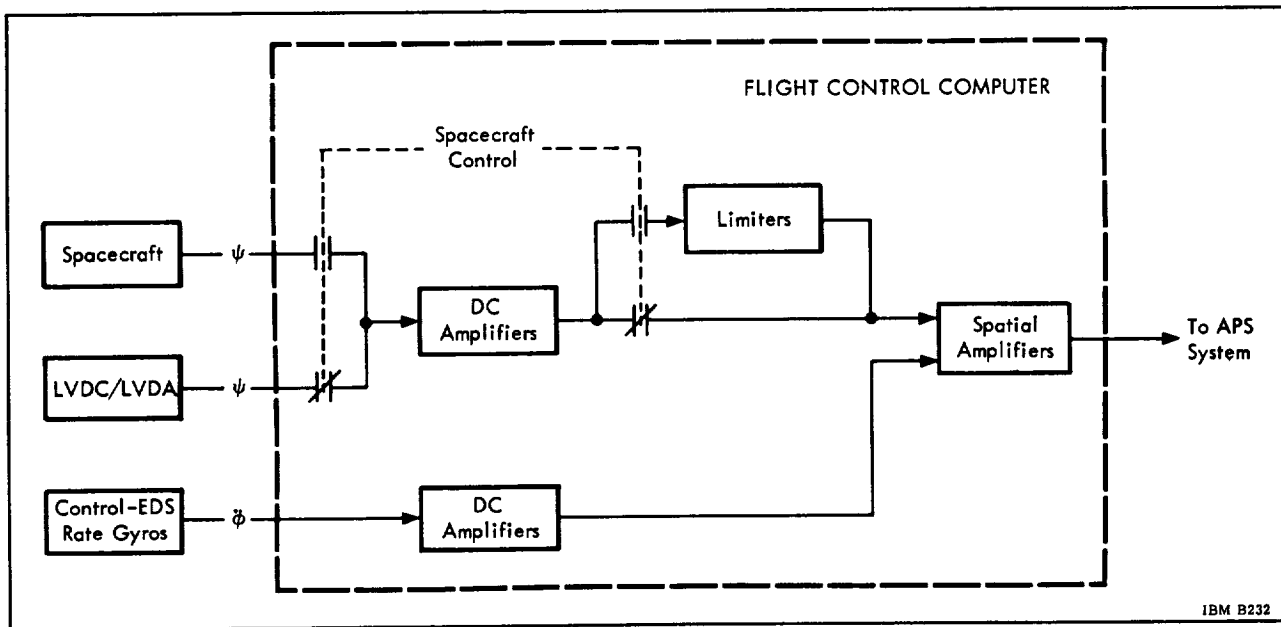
FLIGHT CONTROL COMPUTER

Spacecraft Control

Spacecraft

$\psi$

LVDC/LVDA

$\psi$

DC Amplifiers

Limiters

Spatial Amplifiers

To APS System

Control-EDS Rate Gyros

$\dot{\phi}$

DC Amplifiers

IBM B232